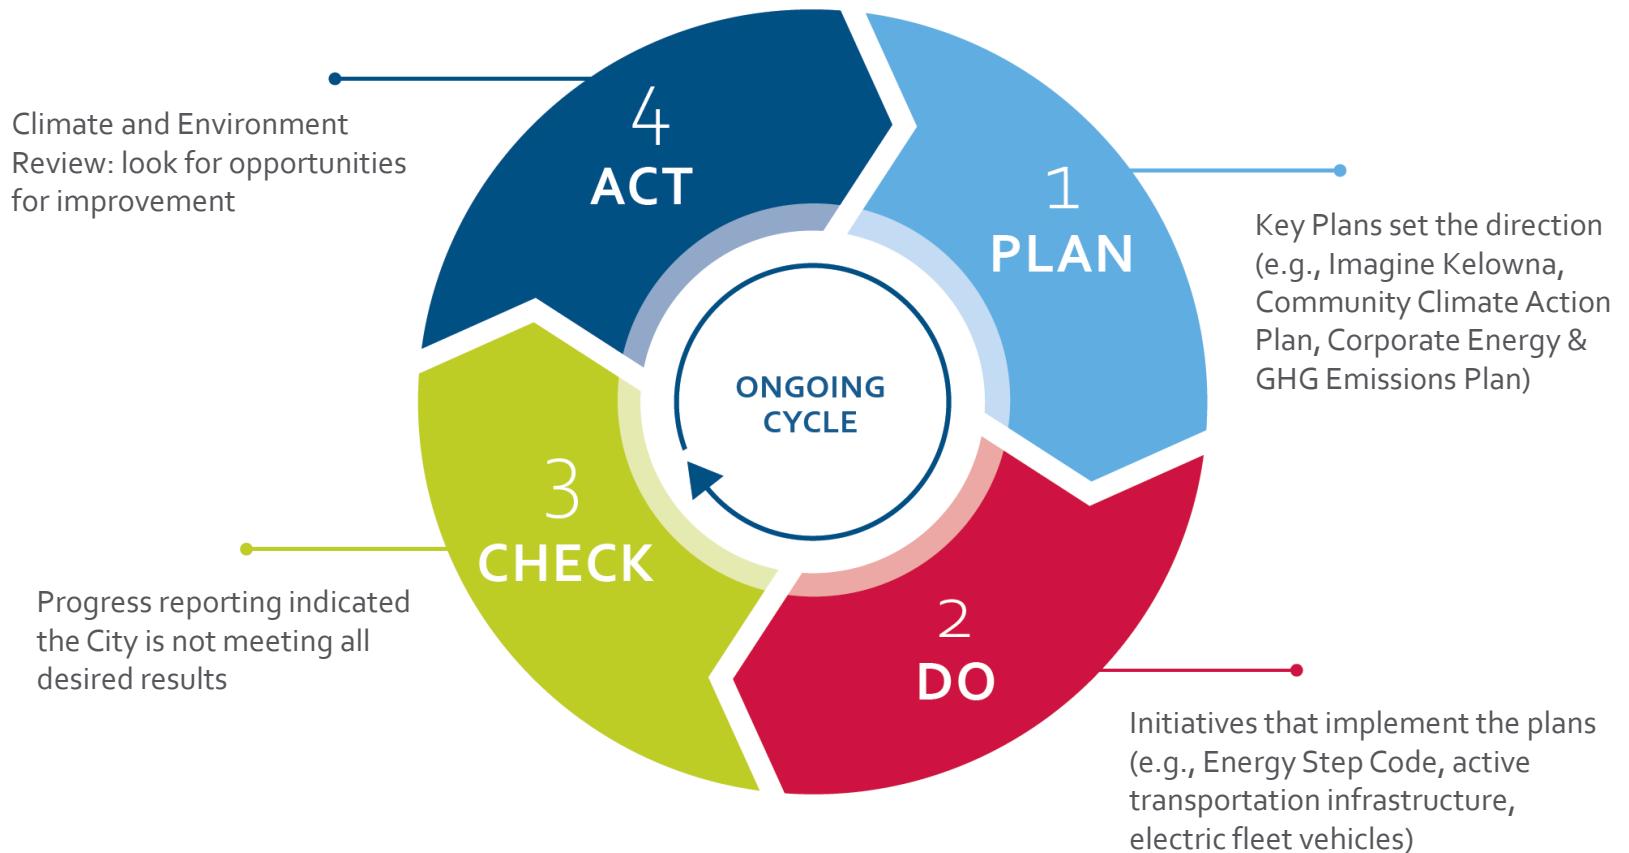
Climate and Environment Review: look for opportunities for improvement

4
ACT

1
PLAN

Key Plans set the direction (e.g., Imagine Kelowna, Community Climate Action Plan, Corporate Energy & GHG Emissions Plan)

ONGOING CYCLE

3
CHECK

Progress reporting indicated the City is not meeting all desired results

2
DO

Initiatives that implement the plans (e.g., Energy Step Code, active transportation infrastructure, electric fleet vehicles)